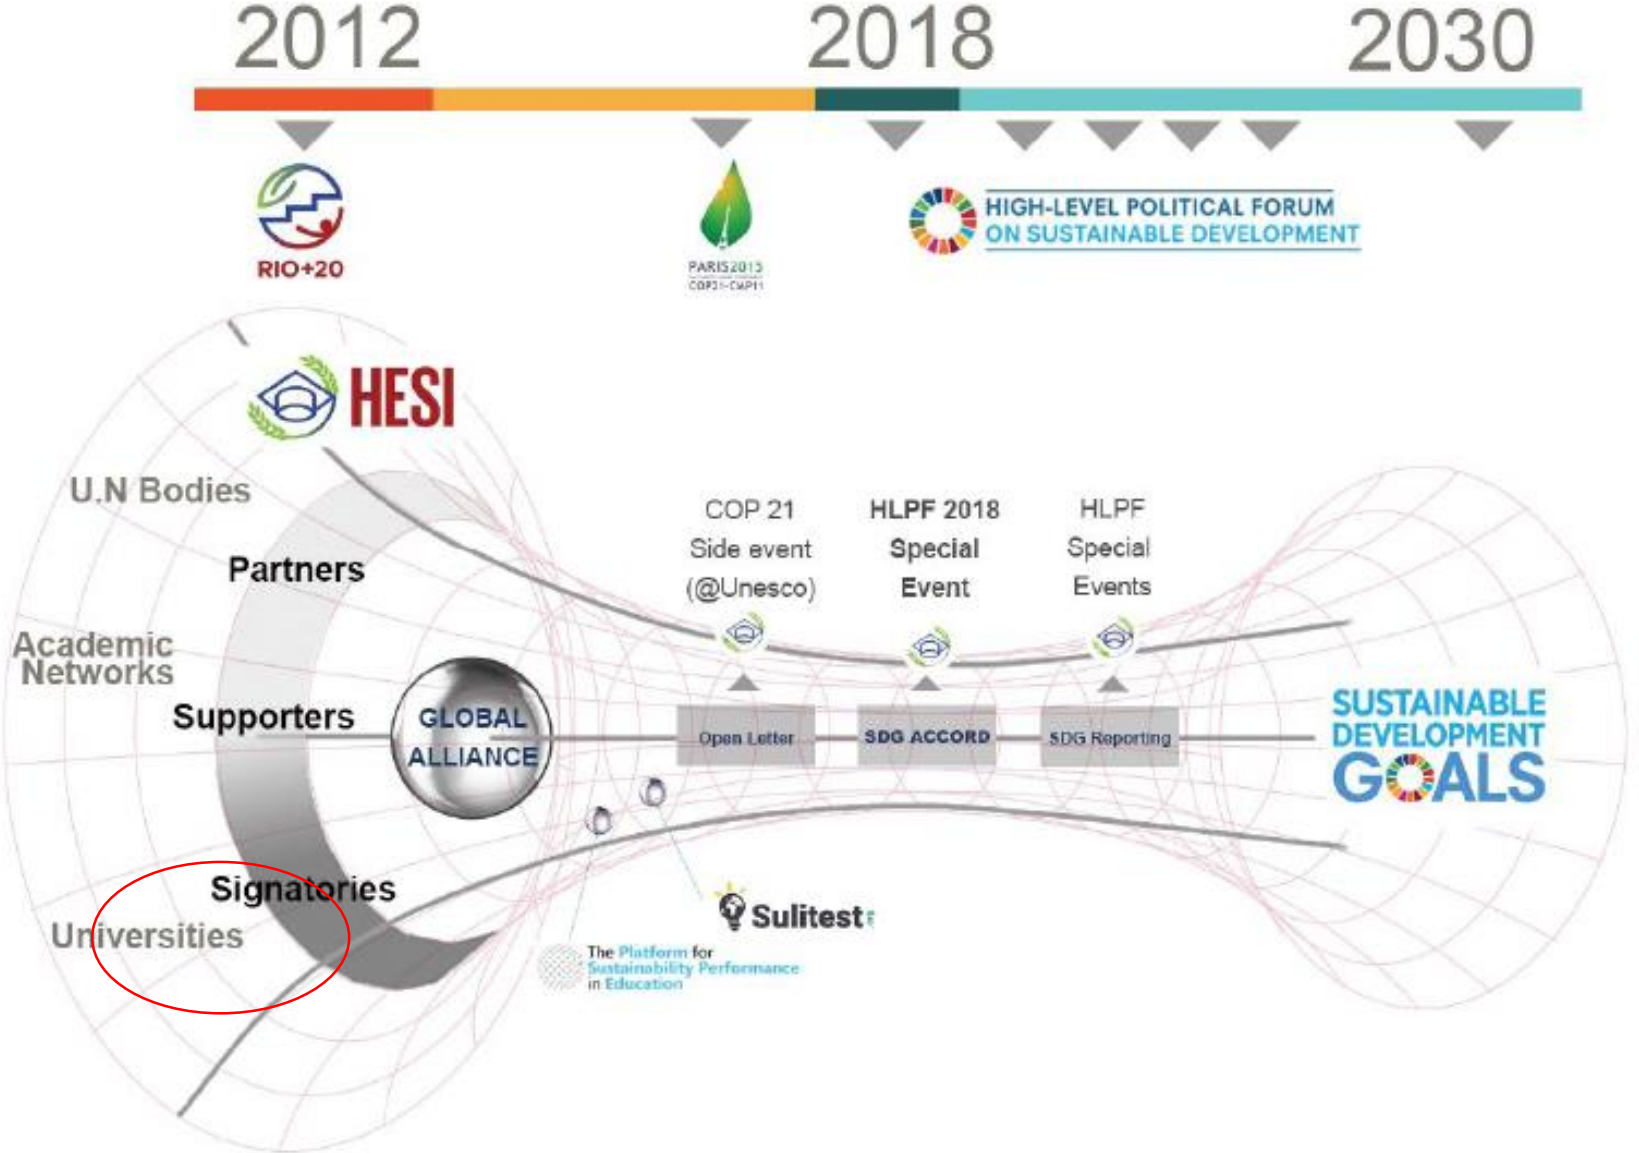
2012
2018
2030

RIO+20

PARIS2015
COP21·CMP11

HIGH-LEVEL POLITICAL FORUM
ON SUSTAINABLE DEVELOPMENT

HESI

U.N Bodies

Partners

Academic Networks

Supporters

GLOBAL ALLIANCE

Signatories

Universities

COP 21
Side event
(@Unesco)

HLPF 2018
Special
Event

HLPF
Special
Events

Open Letter

SDG ACCORD

SDG Reporting

SUSTAINABLE DEVELOPMENT GOALS

Sulitest

The Platform for Sustainability Performance in Education